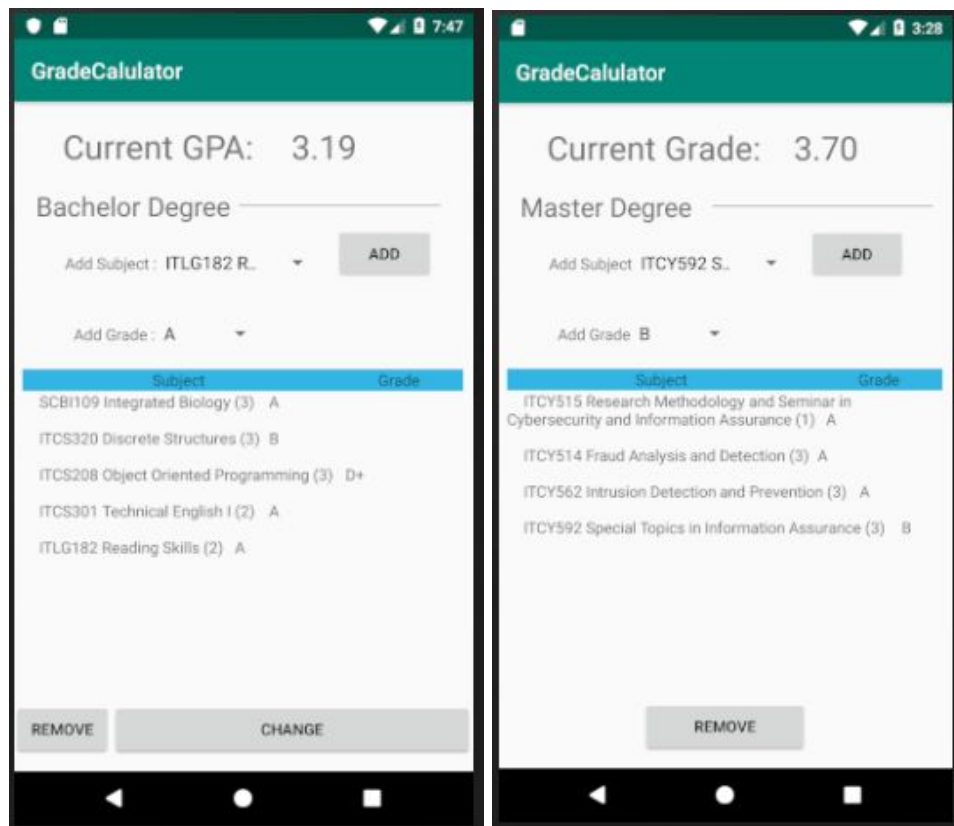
7:47

GradeCalulator

Current GPA: 3.19

Bachelor Degree

Add Subject : ITLG182 R...

ADD

Add Grade : A

| Subject | Grade |
|---|---|

SCBI109 Integrated Biology (3) A

ITCS320 Discrete Structures (3) B

ITCS208 Object Oriented Programming (3) D+

ITCS301 Technical English I (2) A

ITLG182 Reading Skills (2) A

REMOVE

CHANGE

3:28

GradeCalulator

Current Grade: 3.70

Master Degree

Add Subject ITCY592 S...

ADD

Add Grade B

| Subject | Grade |
|---|---|

ITCY515 Research Methodology and Seminar in Cybersecurity and Information Assurance (1) A

ITCY514 Fraud Analysis and Detection (3) A

ITCY562 Intrusion Detection and Prevention (3) A

ITCY592 Special Topics in Information Assurance (3) B

REMOVE